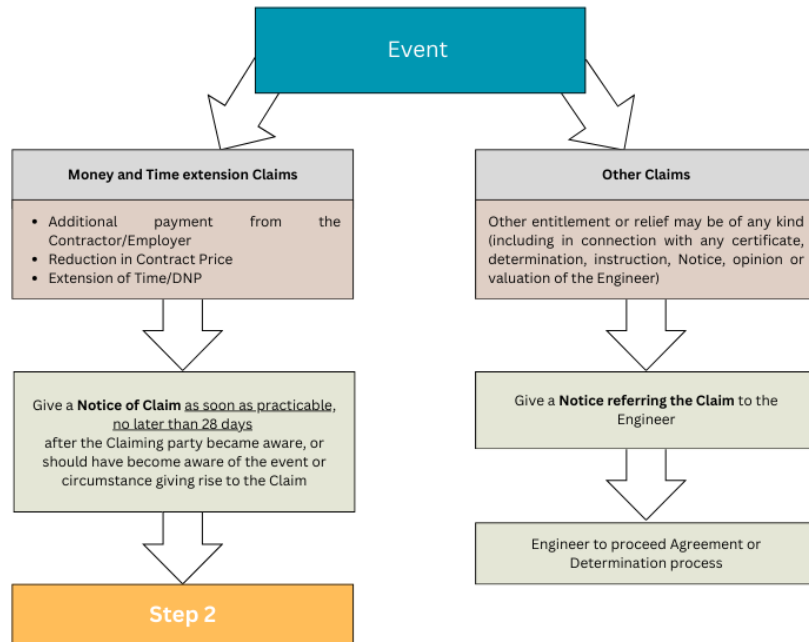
Event

Money and Time extension Claims

- Additional payment from the Contractor/Employer
- Reduction in Contract Price
- Extension of Time/DNP

Give a **Notice of Claim** as soon as practicable, no later than 28 days after the Claiming party became aware, or should have become aware of the event or circumstance giving rise to the Claim

Step 2

Other Claims

Other entitlement or relief may be of any kind (including in connection with any certificate, determination, instruction, Notice, opinion or valuation of the Engineer)

Give a **Notice referring the Claim** to the Engineer

Engineer to proceed Agreement or Determination process